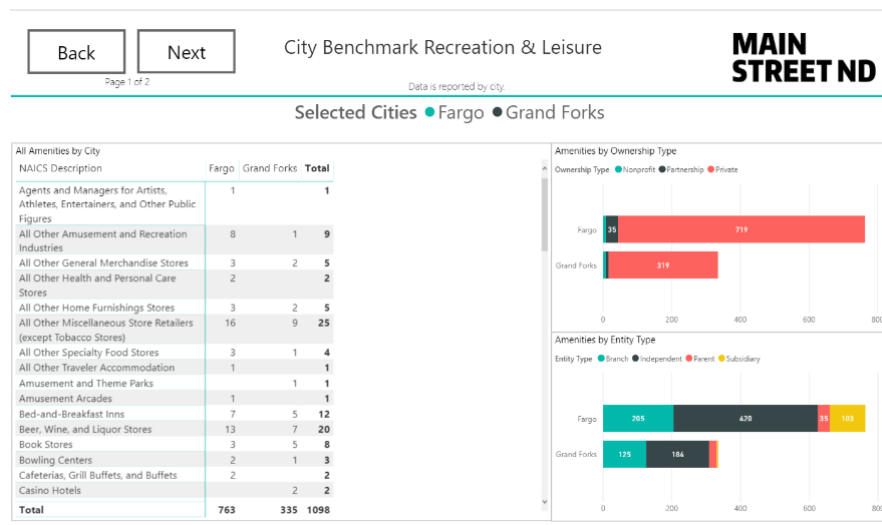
Back

Next

Page 1 of 2

City Benchmark Recreation & Leisure

Data is reported by city.

MAIN STREET ND

Selected Cities ● Fargo ● Grand Forks

All Amenities by City

| NAICS Description | Fargo | Grand Forks | Total |
|---|---|---|---|
| Agents and Managers for Artists, Athletes, Entertainers, and Other Public Figures | 1 | | 1 |
| All Other Amusement and Recreation Industries | 8 | 1 | 9 |
| All Other General Merchandise Stores | 3 | 2 | 5 |
| All Other Health and Personal Care Stores | 2 | | 2 |
| All Other Home Furnishings Stores | 3 | 2 | 5 |
| All Other Miscellaneous Store Retailers (except Tobacco Stores) | 16 | 9 | 25 |
| All Other Specialty Food Stores | 3 | 1 | 4 |
| All Other Traveler Accommodation | 1 | | 1 |
| Amusement and Theme Parks | | 1 | 1 |
| Amusement Arcades | 1 | | 1 |
| Bed-and-Breakfast Inns | 7 | 5 | 12 |
| Beer, Wine, and Liquor Stores | 13 | 7 | 20 |
| Book Stores | 3 | 5 | 8 |
| Bowling Centers | 2 | 1 | 3 |
| Cafeterias, Grill Buffets, and Buffets | 2 | | 2 |
| Casino Hotels | | 2 | 2 |
| Total | 763 | 335 | 1098 |

Amenities by Ownership Type

Ownership Type ● Nonprofit ● Partnership ● Private

Fargo 35 719

Grand Forks 319

0 200 400 600 800

Amenities by Entity Type

Entity Type ● Branch ● Independent ● Parent ● Subsidiary

Fargo 205 420 35 103

Grand Forks 125 184

0 200 400 600 800